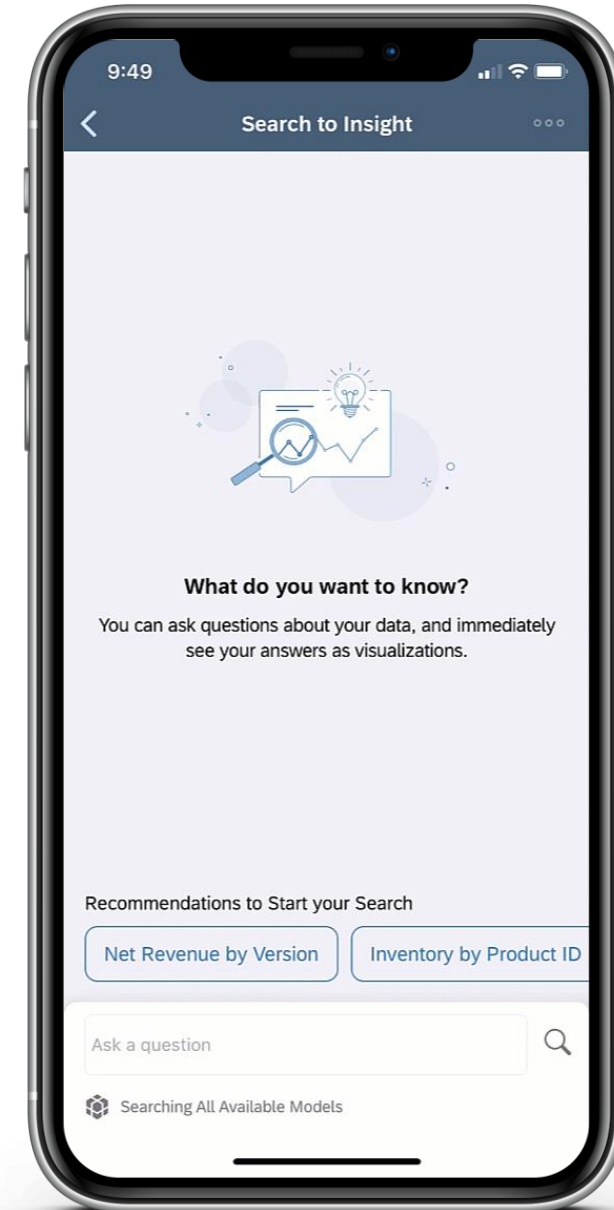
9:49

Search to Insight

What do you want to know?

You can ask questions about your data, and immediately see your answers as visualizations.

Recommendations to Start your Search

Net Revenue by Version

Inventory by Product ID

Ask a question

Searching All Available Models